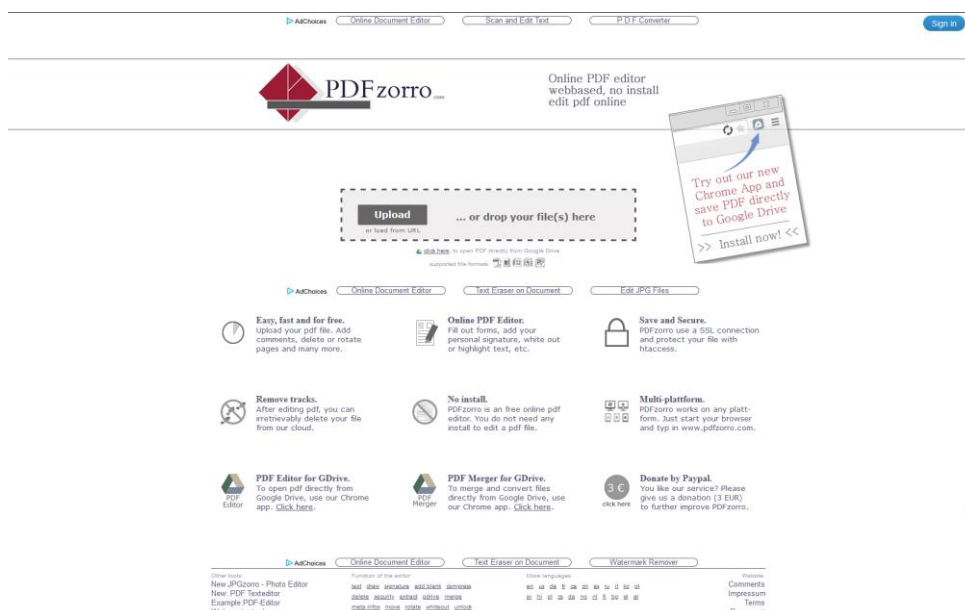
AdChoices Online Document Editor Scan and Edit Text P D F Converter

Sign in

PDFzorro.com

Online PDF editor webbased, no install edit pdf online

Try out our new Chrome App and save PDF directly to Google Drive

>> Install now! <<

Upload
or load from URL

... or drop your file(s) here

click here to open PDF directly from Google Drive

supported file formats:

AdChoices Online Document Editor Text Eraser on Document Edit JPG Files

Easy, fast and for free.
Upload your pdf file. Add comments, delete or rotate pages and many more.

Online PDF Editor.
Fill out forms, add your personal signature, white out or highlight text, etc.

Save and Secure.
PDFzorro use a SSL connection and protect your file with htaccess.

Remove tracks.
After editing pdf, you can irretrievably delete your file from our cloud.

No install.
PDFzorro is an free online pdf editor. You do not need any install to edit a pdf file.

Multi-plattform.
PDFzorro works on any plattform. Just start your browser and typ in www.pdfzorro.com.

PDF Editor

PDF Editor for GDrive.
To open pdf directly from Google Drive, use our Chrome app. Click here.

PDF Merger

PDF Merger for GDrive.
To merge and convert files directly from Google Drive, use our Chrome app. Click here.

3 €
click here

Donate by Paypal.
You like our service? Please give us a donation (3 EUR) to further improve PDFzorro.

AdChoices Online Document Editor Text Eraser on Document Watermark Remover

Other tools
New JPGzorro - Photo Editor
New: PDF Texteditor
Example PDF-Editor

Function of the editor
text draw signature add blank pdmerge
delete security extract gdrive merge
meta infos move rotate whiteout unlock

More languages
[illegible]

Website
Comments
Impressum
Terms